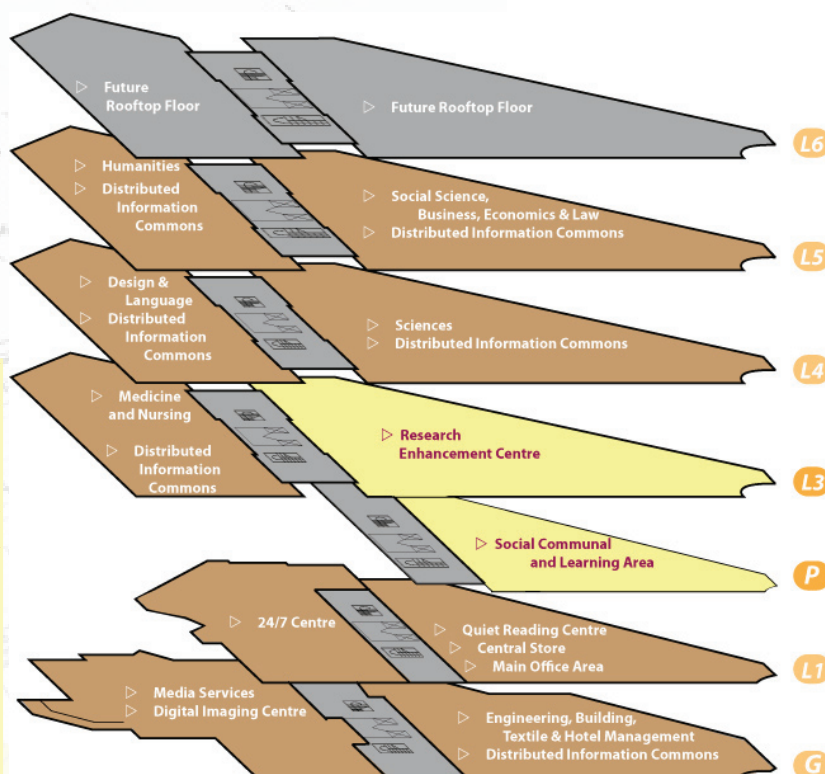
▷ Future Rooftop Floor

▷ Future Rooftop Floor

L6

▷ Humanities
▷ Distributed Information Commons

▷ Social Science, Business, Economics & Law
▷ Distributed Information Commons

L5

▷ Design & Language
▷ Distributed Information Commons

▷ Sciences
▷ Distributed Information Commons

L4

▷ Medicine and Nursing
▷ Distributed Information Commons

▷ Research Enhancement Centre

L3

▷ Social Communal and Learning Area

P

▷ 24/7 Centre

▷ Quiet Reading Centre
▷ Central Store
▷ Main Office Area

L1

▷ Media Services
▷ Digital Imaging Centre

▷ Engineering, Building, Textile & Hotel Management
▷ Distributed Information Commons

G